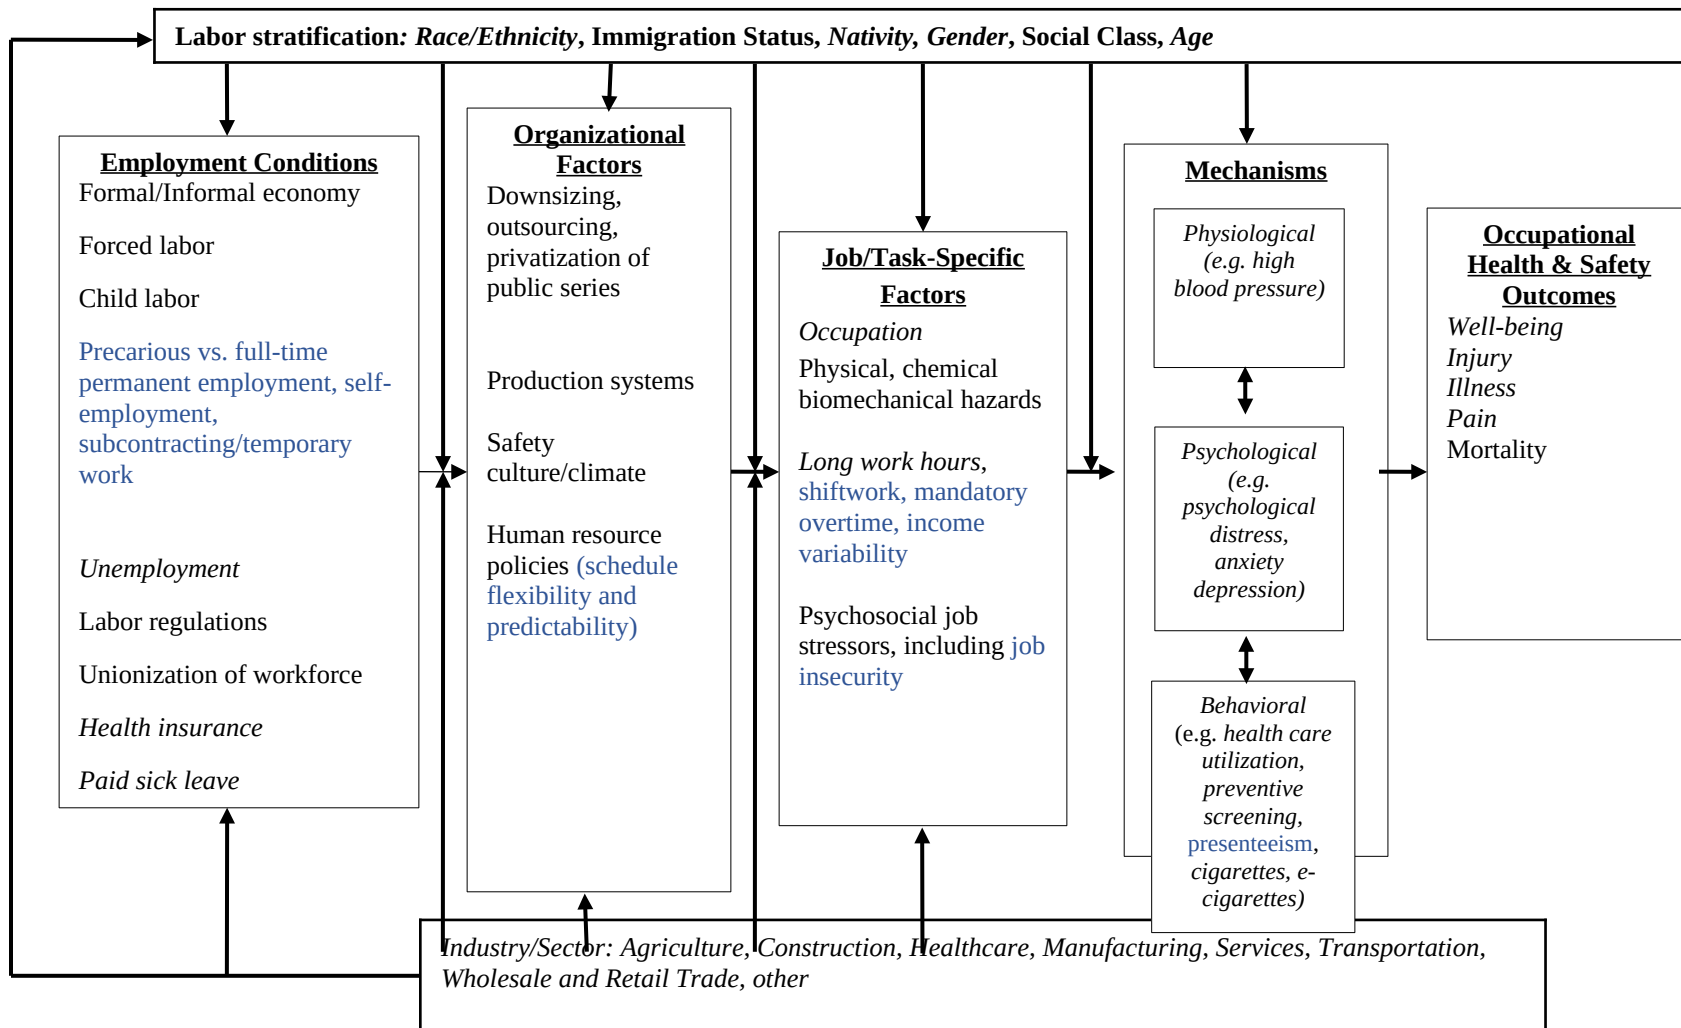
Labor stratification: Race/Ethnicity, Immigration Status, Nativity, Gender, Social Class, Age

Employment Conditions
Formal/Informal economy

Forced labor

Child labor

Precarious vs. full-time permanent employment, self-employment, subcontracting/temporary work

Unemployment

Labor regulations

Unionization of workforce

Health insurance

Paid sick leave

Organizational Factors
Downsizing, outsourcing, privatization of public series

Production systems

Safety culture/climate

Human resource policies (schedule flexibility and predictability)

Job/Task-Specific Factors
Occupation
Physical, chemical biomechanical hazards

Long work hours, shiftwork, mandatory overtime, income variability

Psychosocial job stressors, including job insecurity

Mechanisms

Physiological (e.g. high blood pressure)

Psychological (e.g. psychological distress, anxiety depression)

Behavioral (e.g. health care utilization, preventive screening, presenteeism, cigarettes, e-cigarettes)

Occupational Health & Safety Outcomes
Well-being
Injury
Illness
Pain
Mortality

Industry/Sector: Agriculture, Construction, Healthcare, Manufacturing, Services, Transportation, Wholesale and Retail Trade, other